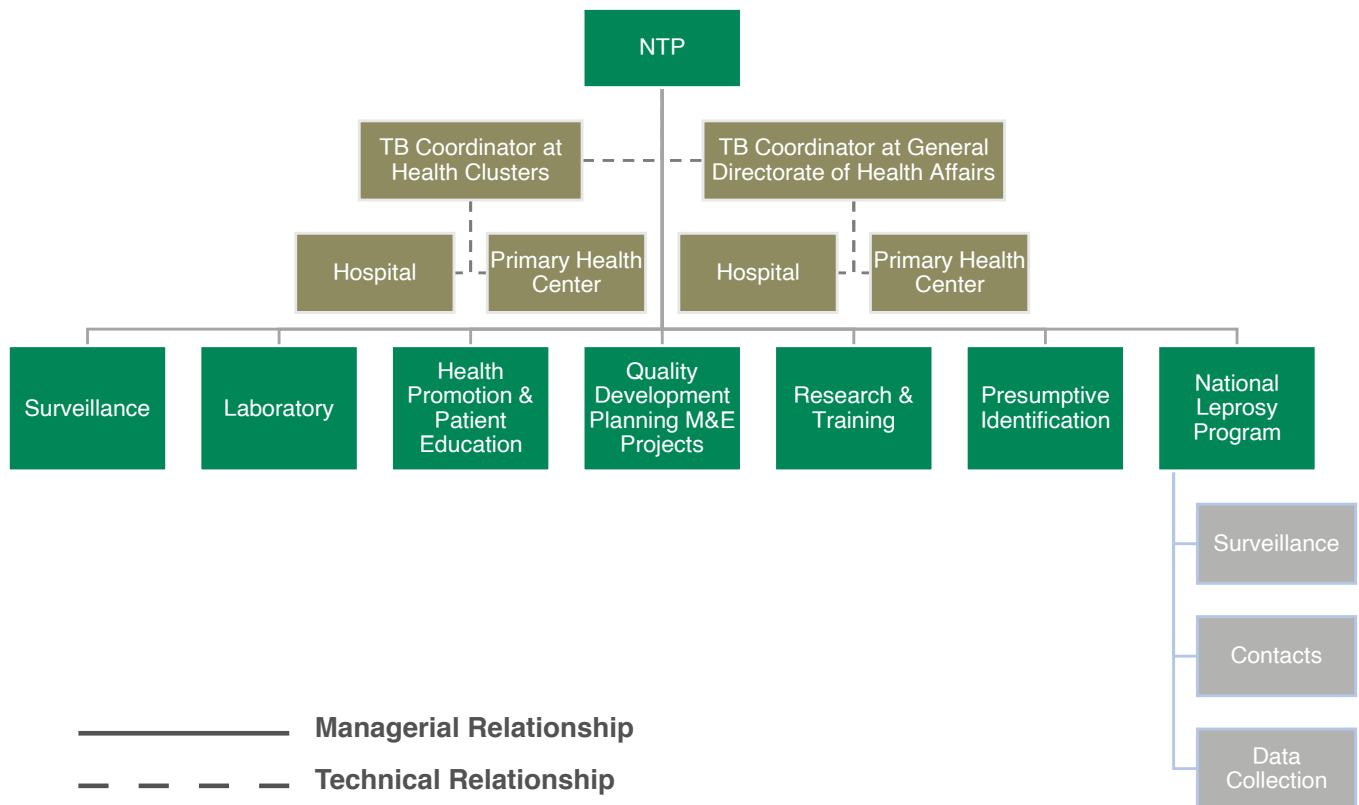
NTP

TB Coordinator at Health Clusters

TB Coordinator at General Directorate of Health Affairs

Hospital

Primary Health Center

Hospital

Primary Health Center

Surveillance

Laboratory

Health Promotion & Patient Education

Quality Development Planning M&E Projects

Research & Training

Presumptive Identification

National Leprosy Program

Surveillance

Contacts

Data Collection

Managerial Relationship

Technical Relationship